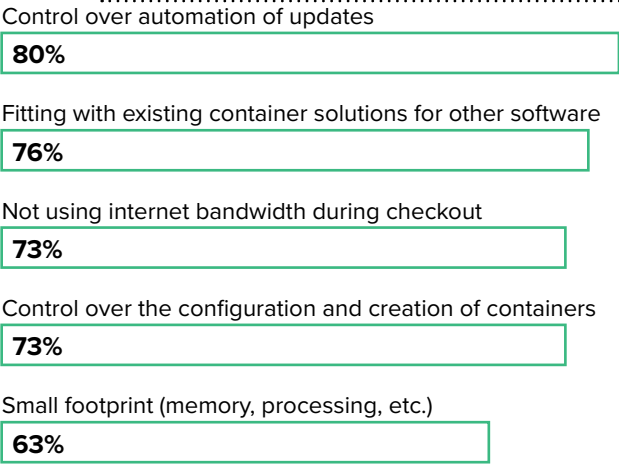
Control over automation of updates
80%

Fitting with existing container solutions for other software
76%

Not using internet bandwidth during checkout
73%

Control over the configuration and creation of containers
73%

Small footprint (memory, processing, etc.)
63%